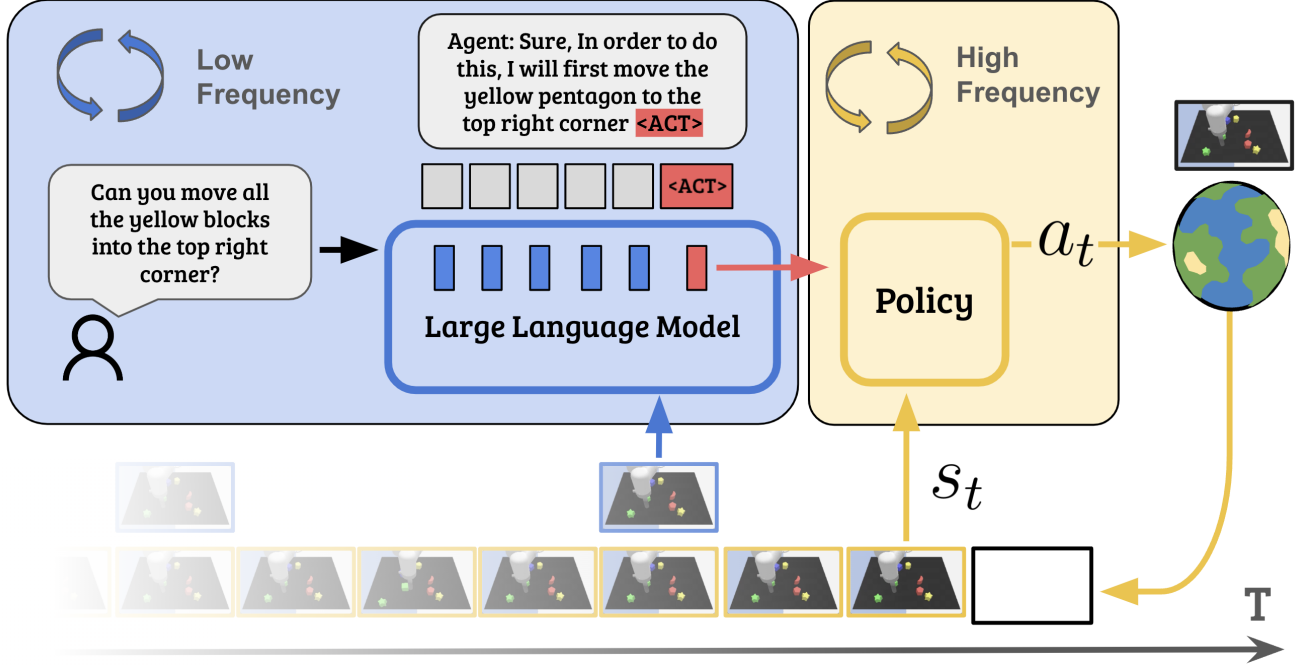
Low Frequency

Agent: Sure, In order to do this, I will first move the yellow pentagon to the top right corner <ACT>

<ACT>

Can you move all the yellow blocks into the top right corner?

Large Language Model

High Frequency

Policy

$a_t$

$s_t$

T